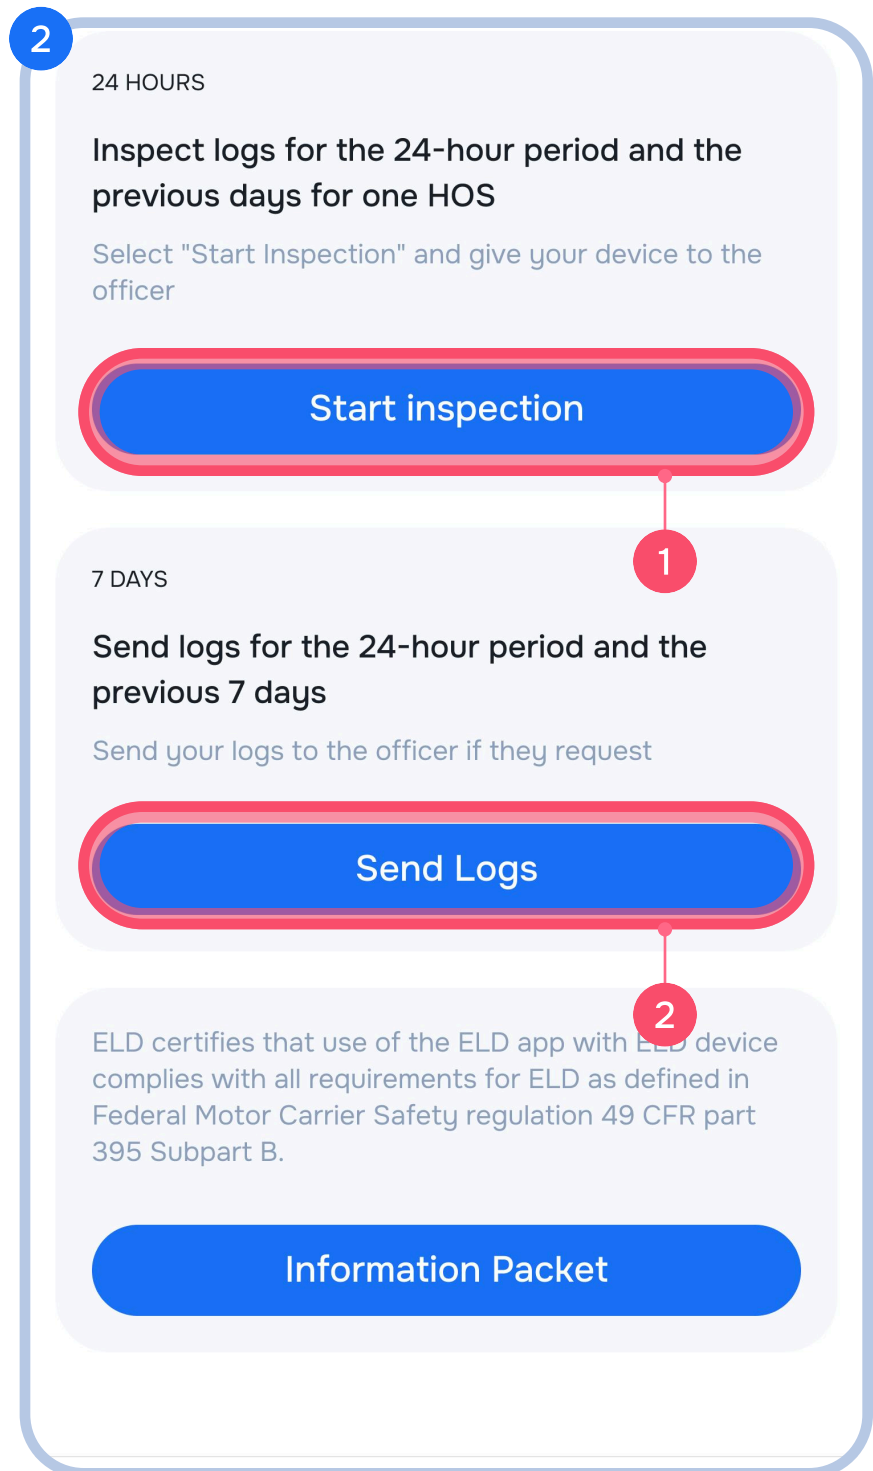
2

24 HOURS

Inspect logs for the 24-hour period and the previous days for one HOS

Select "Start Inspection" and give your device to the officer

Start inspection

1

7 DAYS

Send logs for the 24-hour period and the previous 7 days

Send your logs to the officer if they request

Send Logs

2

ELD certifies that use of the ELD app with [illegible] device complies with all requirements for ELD as defined in Federal Motor Carrier Safety regulation 49 CFR part 395 Subpart B.

Information Packet